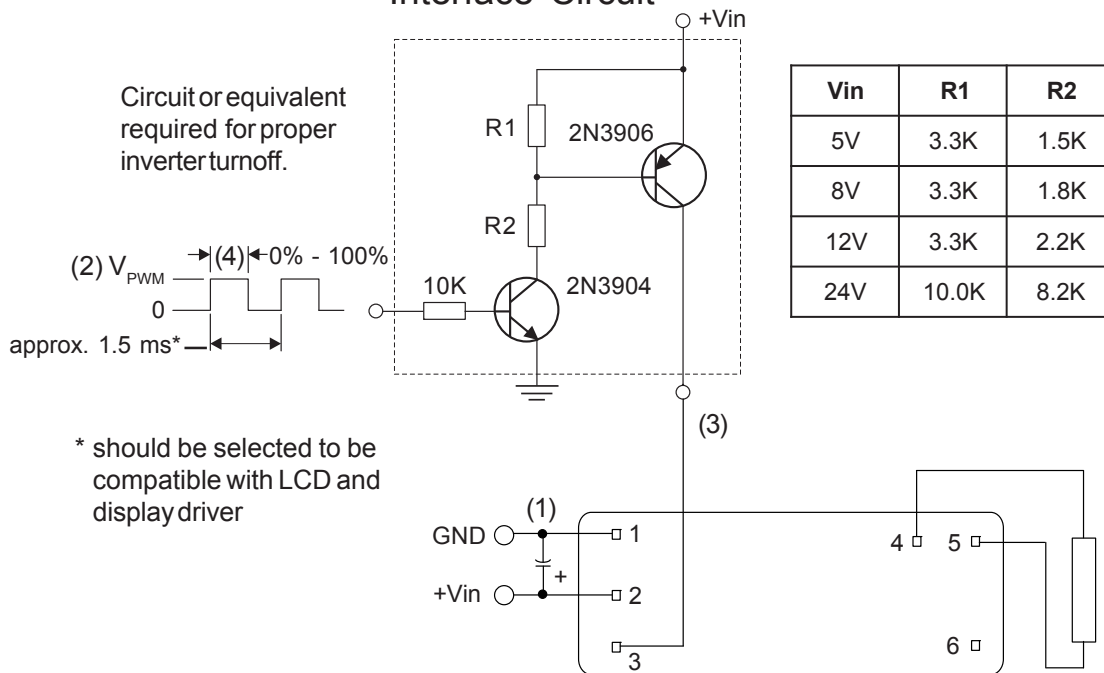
Interface Circuit

+Vin

Circuit or equivalent required for proper inverter turnoff.

R1

2N3906

R2

(2) $V_{PWM}$

(4)

0% - 100%

0

10K

2N3904

approx. 1.5 ms*

* should be selected to be compatible with LCD and display driver

(3)

(1)

GND

1

+

+Vin

2

3

4

5

6

| Vin | R1 | R2 |
|---|---|---|
| 5V | 3.3K | 1.5K |
| 8V | 3.3K | 1.8K |
| 12V | 3.3K | 2.2K |
| 24V | 10.0K | 8.2K |